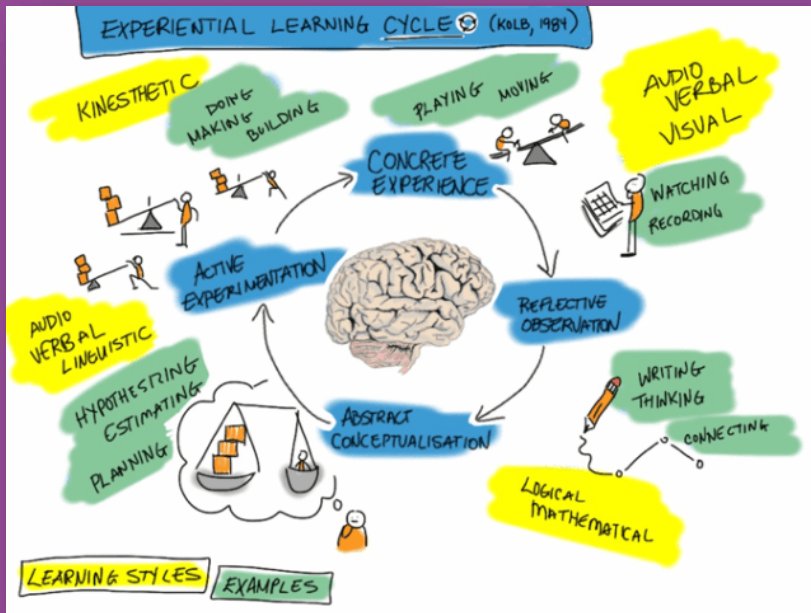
EXPERIENTIAL LEARNING CYCLE (KOLB, 1984)

KINESTHETIC

DOING
MAKING
BUILDING

PLAYING MOVING

AUDIO
VERBAL
VISUAL

CONCRETE EXPERIENCE

WATCHING
RECORDING

ACTIVE EXPERIMENTATION

REFLECTIVE OBSERVATION

AUDIO
VERBAL
LINGUISTIC

HYPOTHESISING
ESTIMATING
PLANNING

ABSTRACT CONCEPTUALISATION

WRITING
THINKING

CONNECTING

LOGICAL
MATHEMATICAL

LEARNING STYLES
EXAMPLES